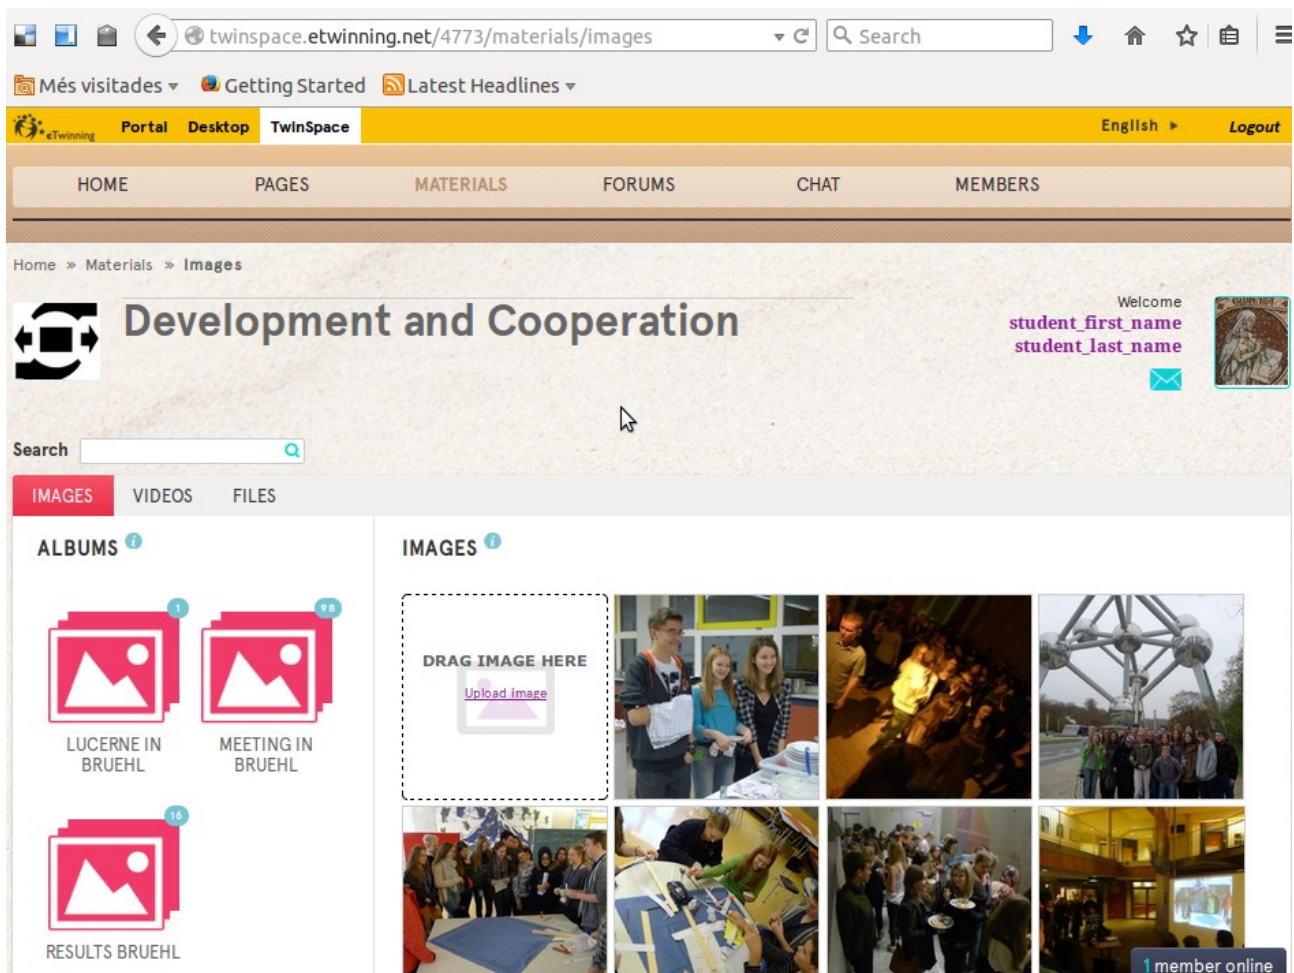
twinspace.etwinning.net/4773/materials/images

Search

Més visitades ▾ Getting Started Latest Headlines ▾

eTwinning Portal Desktop TwinSpace English ▸ Logout

HOME PAGES MATERIALS FORUMS CHAT MEMBERS

Home » Materials » Images

Development and Cooperation

Welcome
student_first_name
student_last_name

Search

IMAGES VIDEOS FILES

ALBUMS

1
LUCERNE IN BRUEHL

98
MEETING IN BRUEHL

16
RESULTS BRUEHL

IMAGES

DRAG IMAGE HERE
Upload image

1 member online